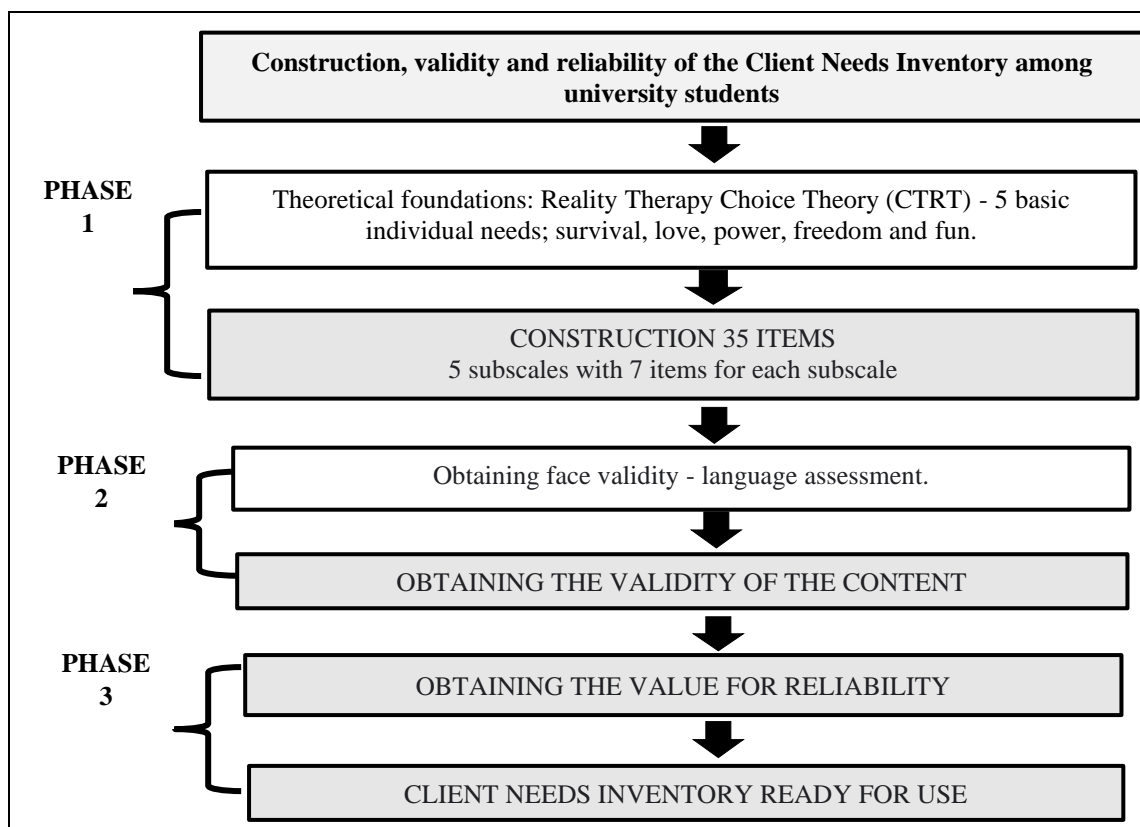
Construction, validity and reliability of the Client Needs Inventory among university students

PHASE 1

Theoretical foundations: Reality Therapy Choice Theory (CTRT) - 5 basic individual needs; survival, love, power, freedom and fun.

CONSTRUCTION 35 ITEMS
5 subscales with 7 items for each subscale

PHASE 2

Obtaining face validity - language assessment.

OBTAINING THE VALIDITY OF THE CONTENT

PHASE 3

OBTAINING THE VALUE FOR RELIABILITY

CLIENT NEEDS INVENTORY READY FOR USE